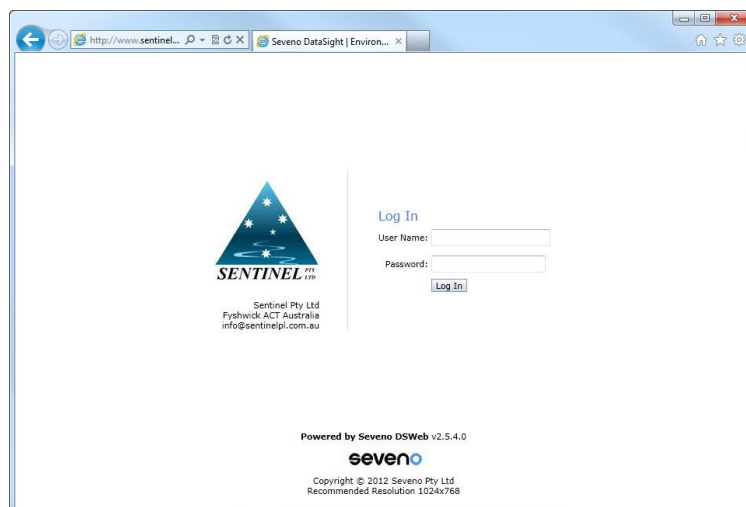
http://www.sentinel...

Seveno DataSight | Environ... ×

SENTINEL PTY LTD

Sentinel Pty Ltd
Fyshwick ACT Australia
info@sentinelpl.com.au

Log In

User Name:

Password:

Log In

Powered by Seveno DSWeb v2.5.4.0

seveno

Copyright © 2012 Seveno Pty Ltd
Recommended Resolution 1024x768